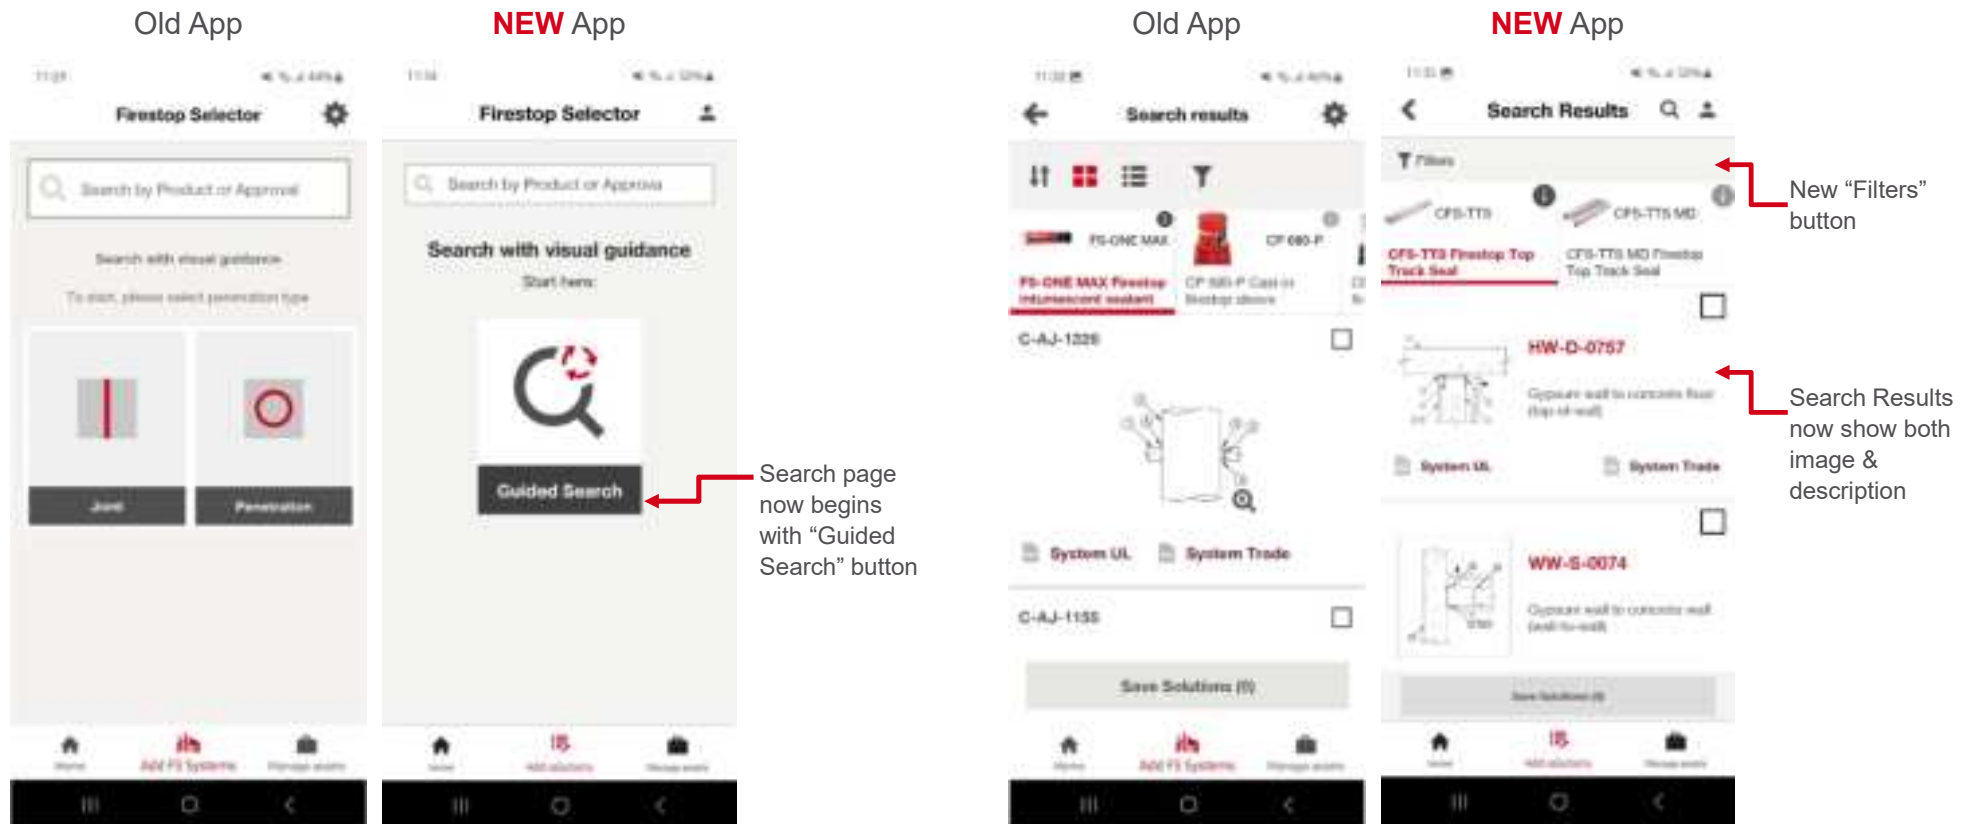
Old App

NEW App

Old App

NEW App

Firestop Selector

Search by Product or Approval

Search with visual guidance

To start, please select penetration type

Joint

Penetration

Add FS Systems

Firestop Selector

Search by Product or Approval

Search with visual guidance

Start here

Guided Search

Search page now begins with “Guided Search” button

Search results

FS-ONE MAX

CP 680-P

FS-ONE MAX Firestop intumescent sealant

CP 680-P Cast-in firestop device

C-AJ-1226

System UL

System Trade

C-AJ-1155

Save Solutions (0)

Add FS Systems

Search Results

Filters

CFS-TTS

CFS-TTS MD

CFS-TTS Firestop Top Track Seal

CFS-TTS MD Firestop Top Track Seal

HW-D-0757

System UL

System Trade

WW-S-0074

Save Solutions (0)

New “Filters” button

Search Results now show both image & description